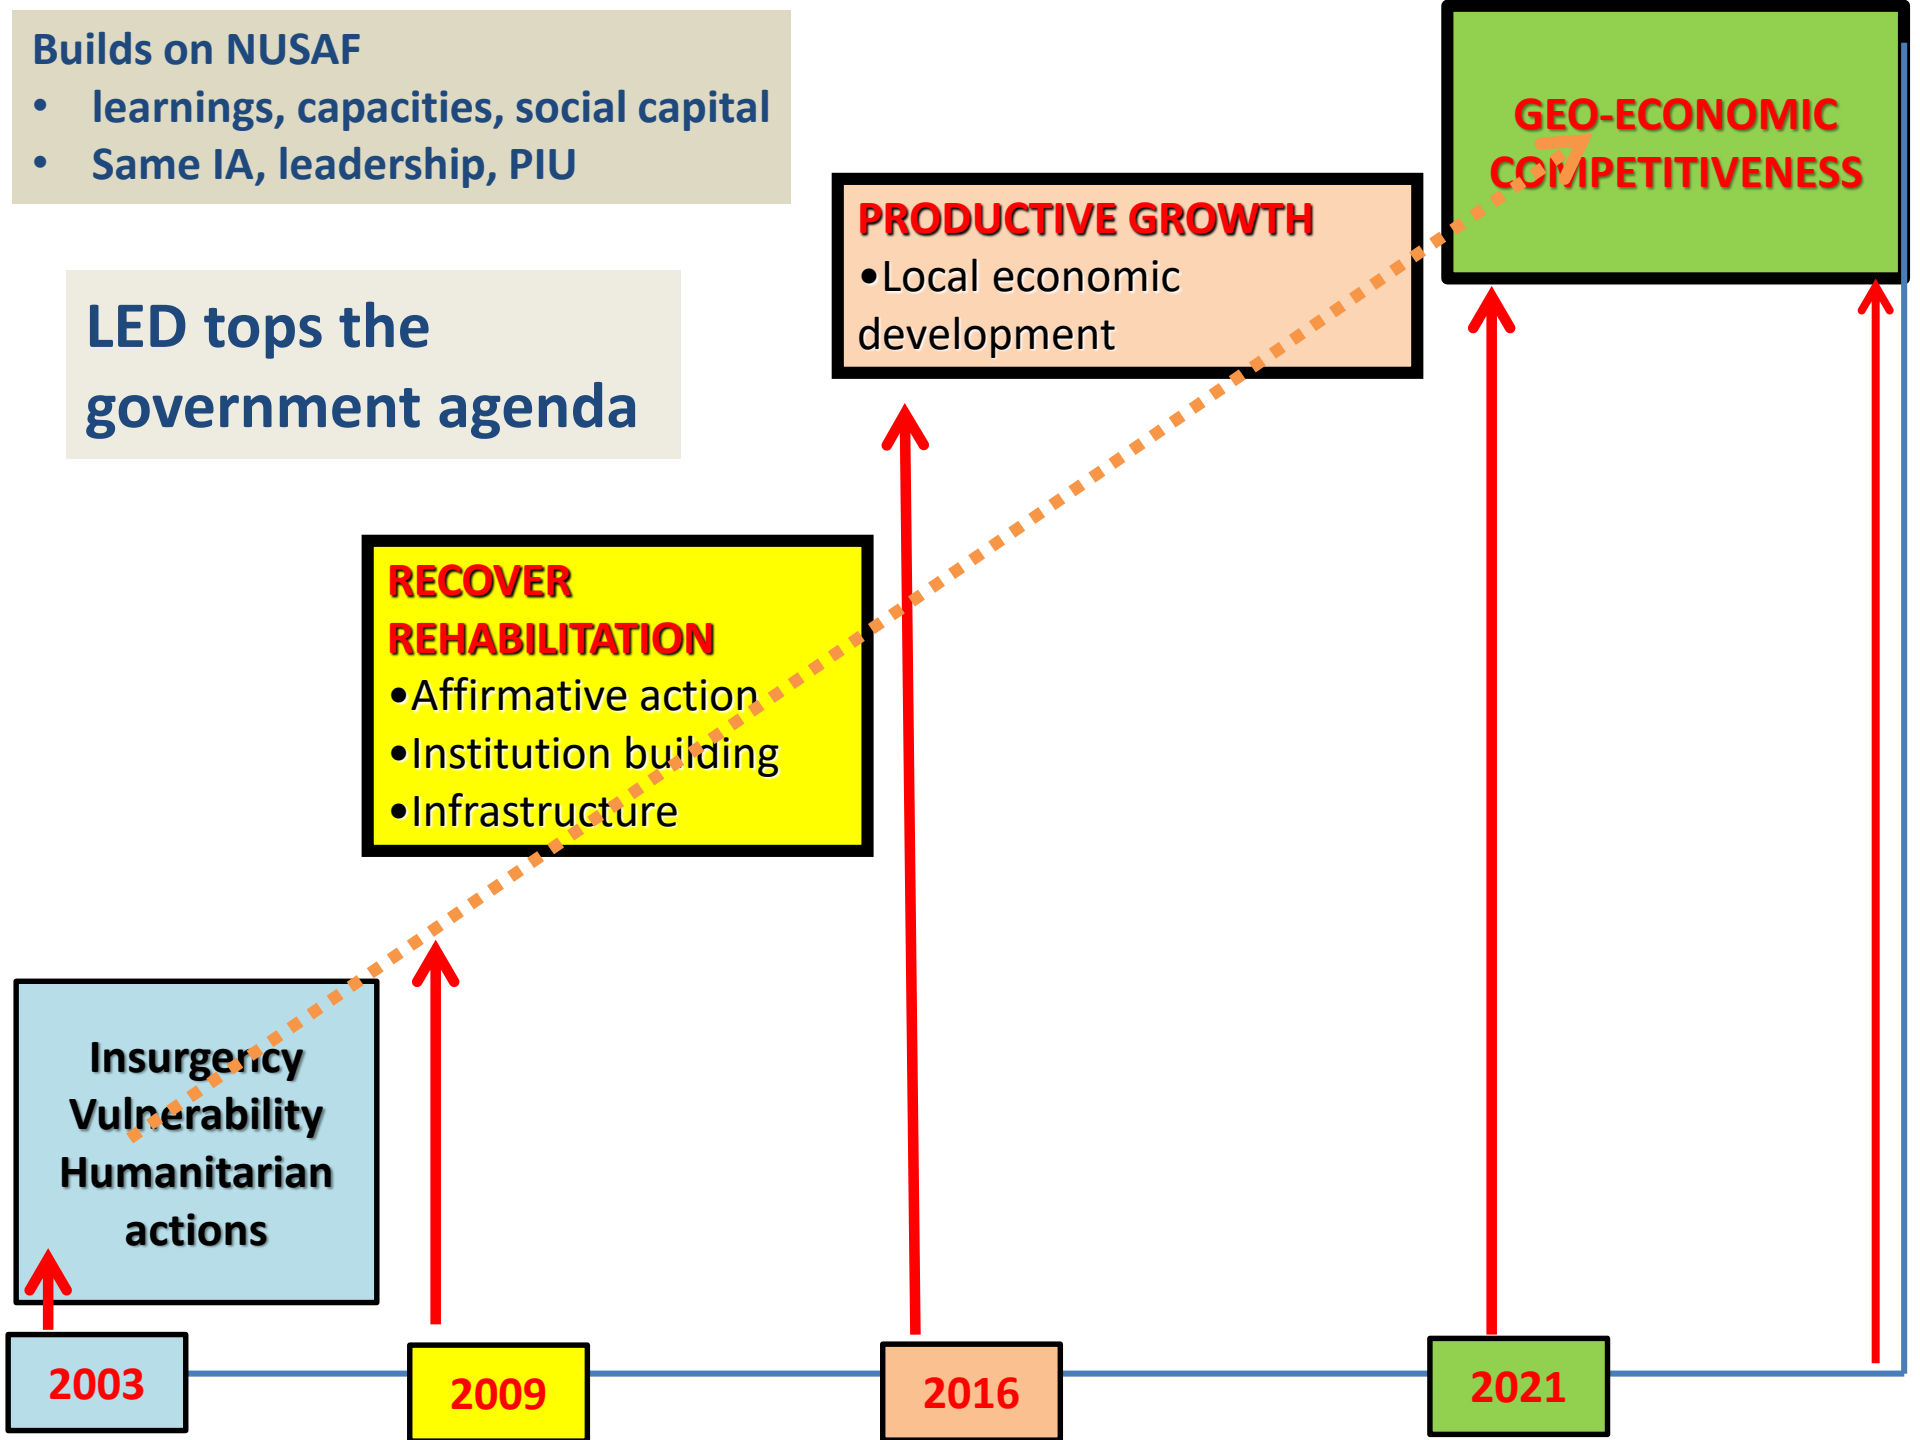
Builds on NUSAF
• learnings, capacities, social capital
• Same IA, leadership, PIU

LED tops the government agenda

GEO-ECONOMIC COMPETITIVENESS

PRODUCTIVE GROWTH
•Local economic development

RECOVER
REHABILITATION
•Affirmative action
•Institution building
•Infrastructure

Insurgency
Vulnerability
Humanitarian actions

2003

2009

2016

2021